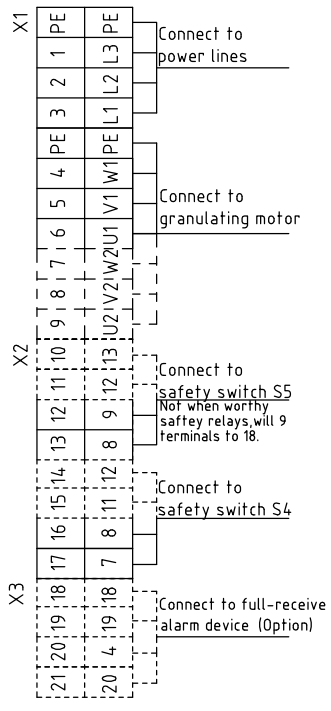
X1

| | |
|---|---|
| PE | PE |
| 1 | L3 |
| 2 | L2 |
| 3 | L1 |
| PE | PE |
| 4 | W1 |
| 5 | V1 |
| 6 | U1 |
| 7 | W2 |
| 8 | V2 |
| 9 | U2 |

Connect to power lines

Connect to granulating motor

X2

| | |
|---|---|
| 10 | 13 |
| 11 | 12 |
| 12 | 9 |
| 13 | 8 |
| 14 | 12 |
| 15 | 11 |
| 16 | 8 |
| 17 | 7 |

Connect to safety switch S5
Not when worthy saftey relays,will 9 terminals to 18.

Connect to safety switch S4

X3

| | |
|---|---|
| 18 | 18 |
| 19 | 19 |
| 20 | 4 |
| 21 | 20 |

Connect to full-receive alarm device (Option)